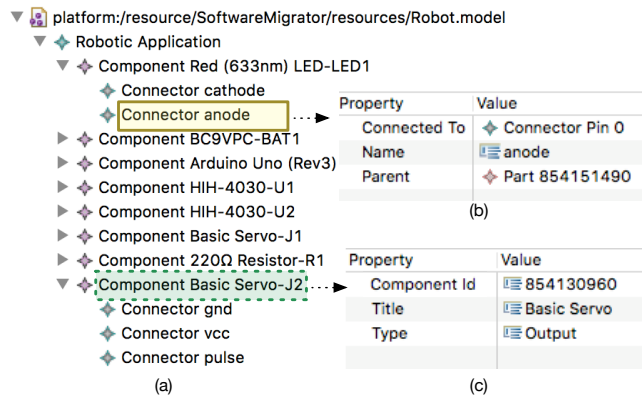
platform:/resource/SoftwareMigrator/resources/Robot.model
Robotic Application
Component Red (633nm) LED-LED1
Connector cathode
Connector anode
Component BC9VPC-BAT1
Component Arduino Uno (Rev3)
Component HIH-4030-U1
Component HIH-4030-U2
Component Basic Servo-J1
Component 220Ω Resistor-R1
Component Basic Servo-J2
Connector gnd
Connector vcc
Connector pulse
(a)

| Property | Value |
|---|---|
| Connected To | Connector Pin 0 |
| Name | anode |
| Parent | Part 854151490 |

(b)

| Property | Value |
|---|---|
| Component Id | 854130960 |
| Title | Basic Servo |
| Type | Output |

(c)